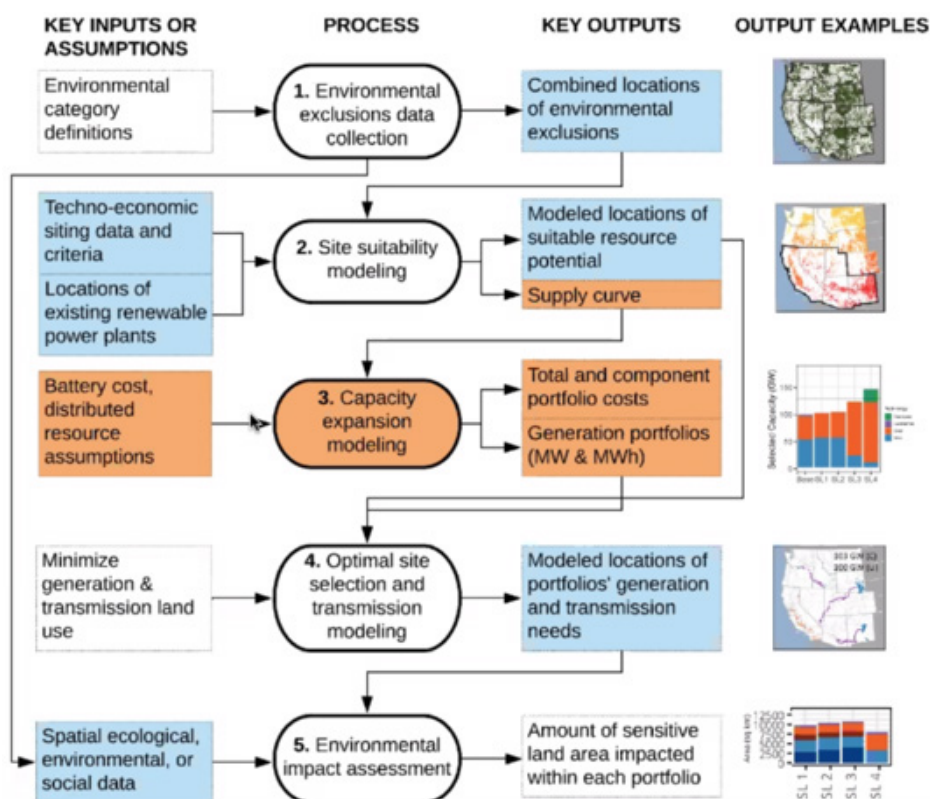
KEY INPUTS OR ASSUMPTIONS

PROCESS

KEY OUTPUTS

OUTPUT EXAMPLES

Environmental category definitions

1. Environmental exclusions data collection

Combined locations of environmental exclusions

Techno-economic siting data and criteria

Locations of existing renewable power plants

2. Site suitability modeling

Modeled locations of suitable resource potential

Supply curve

Battery cost, distributed resource assumptions

3. Capacity expansion modeling

Total and component portfolio costs

Generation portfolios (MW & MWh)

Selected Capacity (GW)

Base SL1 SL2 SL3 SL4

Minimize generation & transmission land use

4. Optimal site selection and transmission modeling

Modeled locations of portfolios' generation and transmission needs

Spatial ecological, environmental, or social data

5. Environmental impact assessment

Amount of sensitive land area impacted within each portfolio

Area (sq km)

SL 1 SL 2 SL 3 SL 4